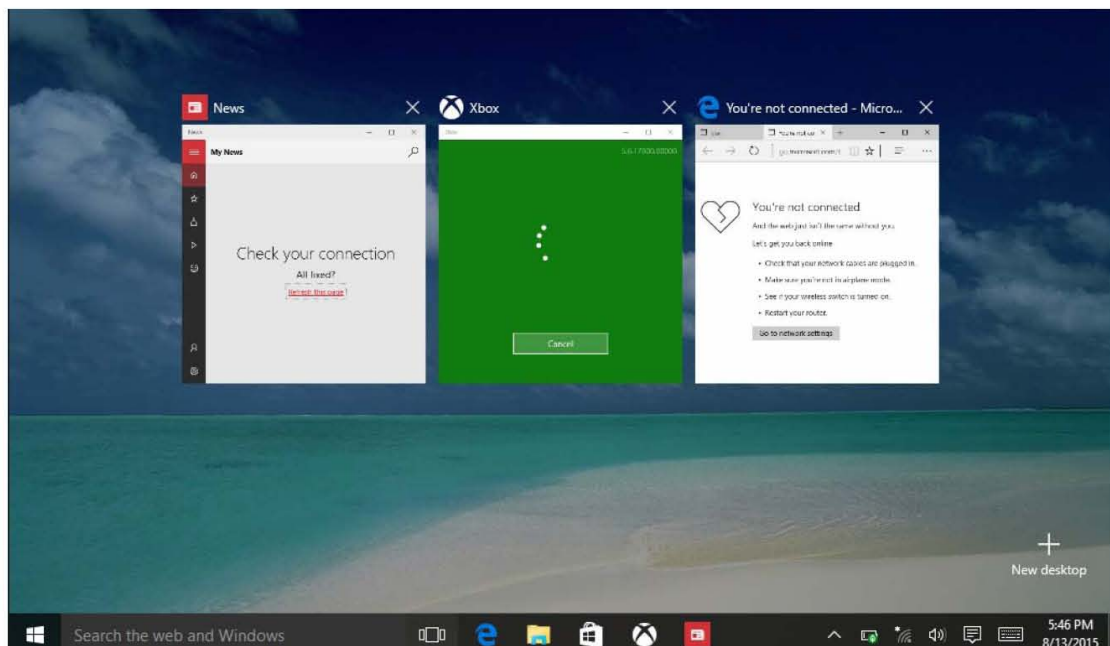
News

Xbox

You're not connected - Micro...

News

My News

Check your connection

All fixed?

Refresh this page

Xbox

5.6.17000.00000

Cancel

You're not connected

And the web just isn't the same without you.

Let's get you back online.

• Check that your network cables are plugged in.

• Make sure you're not in airplane mode.

• See if your wireless switch is turned on.

• Restart your router.

Go to network settings

New desktop

Search the web and Windows

5:46 PM
8/13/2015